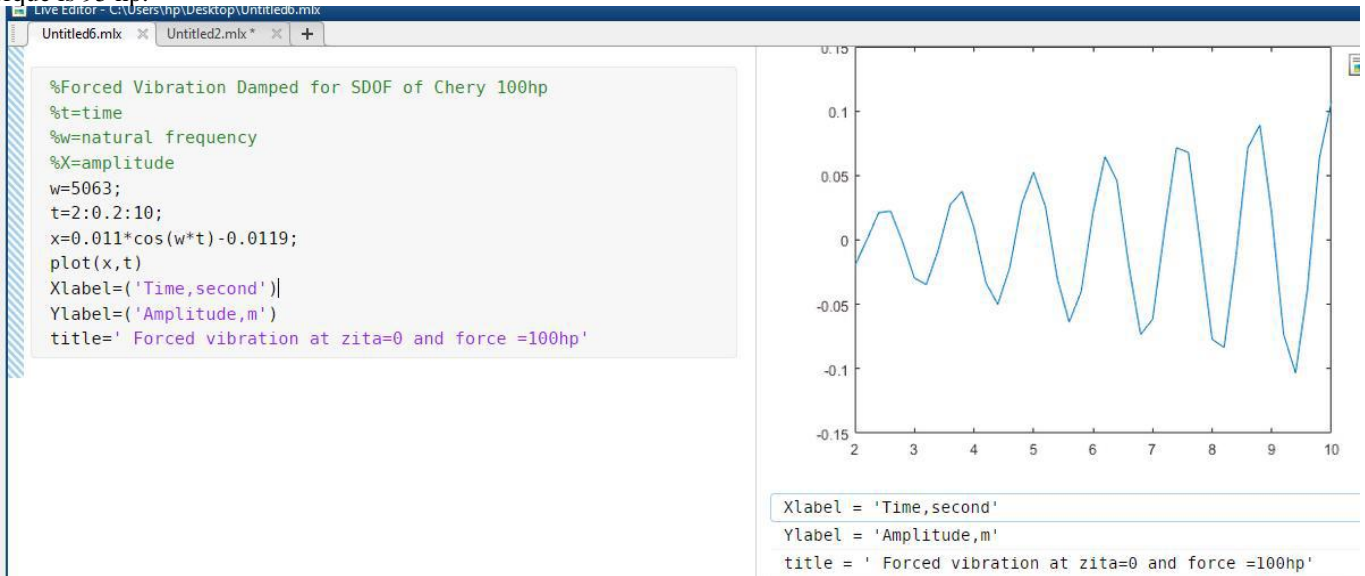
Live Editor - C:\Users\hp\Desktop\Untitled6.mlx

Untitled6.mlx × Untitled2.mlx * × +

%Forced Vibration Damped for SDOF of Chery 100hp
%t=time
%w=natural frequency
%X=amplitude
w=5063;
t=2:0.2:10;
x=0.011*cos(w*t)-0.0119;
plot(x,t)
Xlabel=('Time,second')
Ylabel=('Amplitude,m')
title=' Forced vibration at zita=0 and force =100hp'

0.15
0.1
0.05
0
-0.05
-0.1
-0.15
2 3 4 5 6 7 8 9 10

Xlabel = 'Time,second'
Ylabel = 'Amplitude,m'
title = ' Forced vibration at zita=0 and force =100hp'